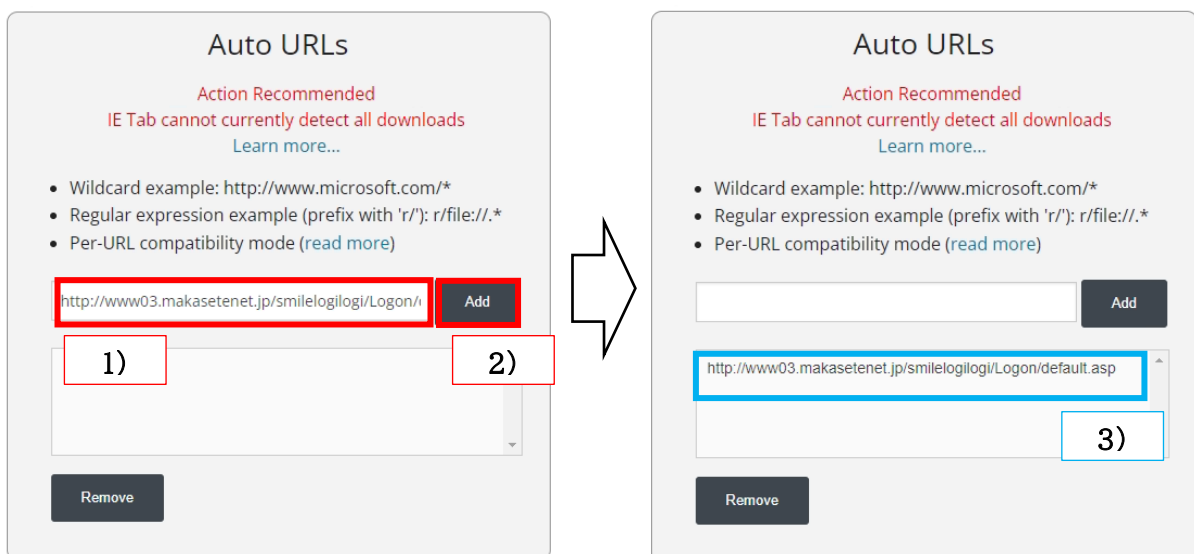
Auto URLs

Action Recommended
IE Tab cannot currently detect all downloads
Learn more...

- Wildcard example: http://www.microsoft.com/*
- Regular expression example (prefix with 'r/'): r/file://.*
- Per-URL compatibility mode (read more)

http://www03.makasetenet.jp/smilelogilogi/Logon/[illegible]

Add

1)

2)

Remove

Auto URLs

Action Recommended
IE Tab cannot currently detect all downloads
Learn more...

- Wildcard example: http://www.microsoft.com/*
- Regular expression example (prefix with 'r/'): r/file://.*
- Per-URL compatibility mode (read more)

Add

http://www03.makasetenet.jp/smilelogilogi/Logon/default.asp

3)

Remove